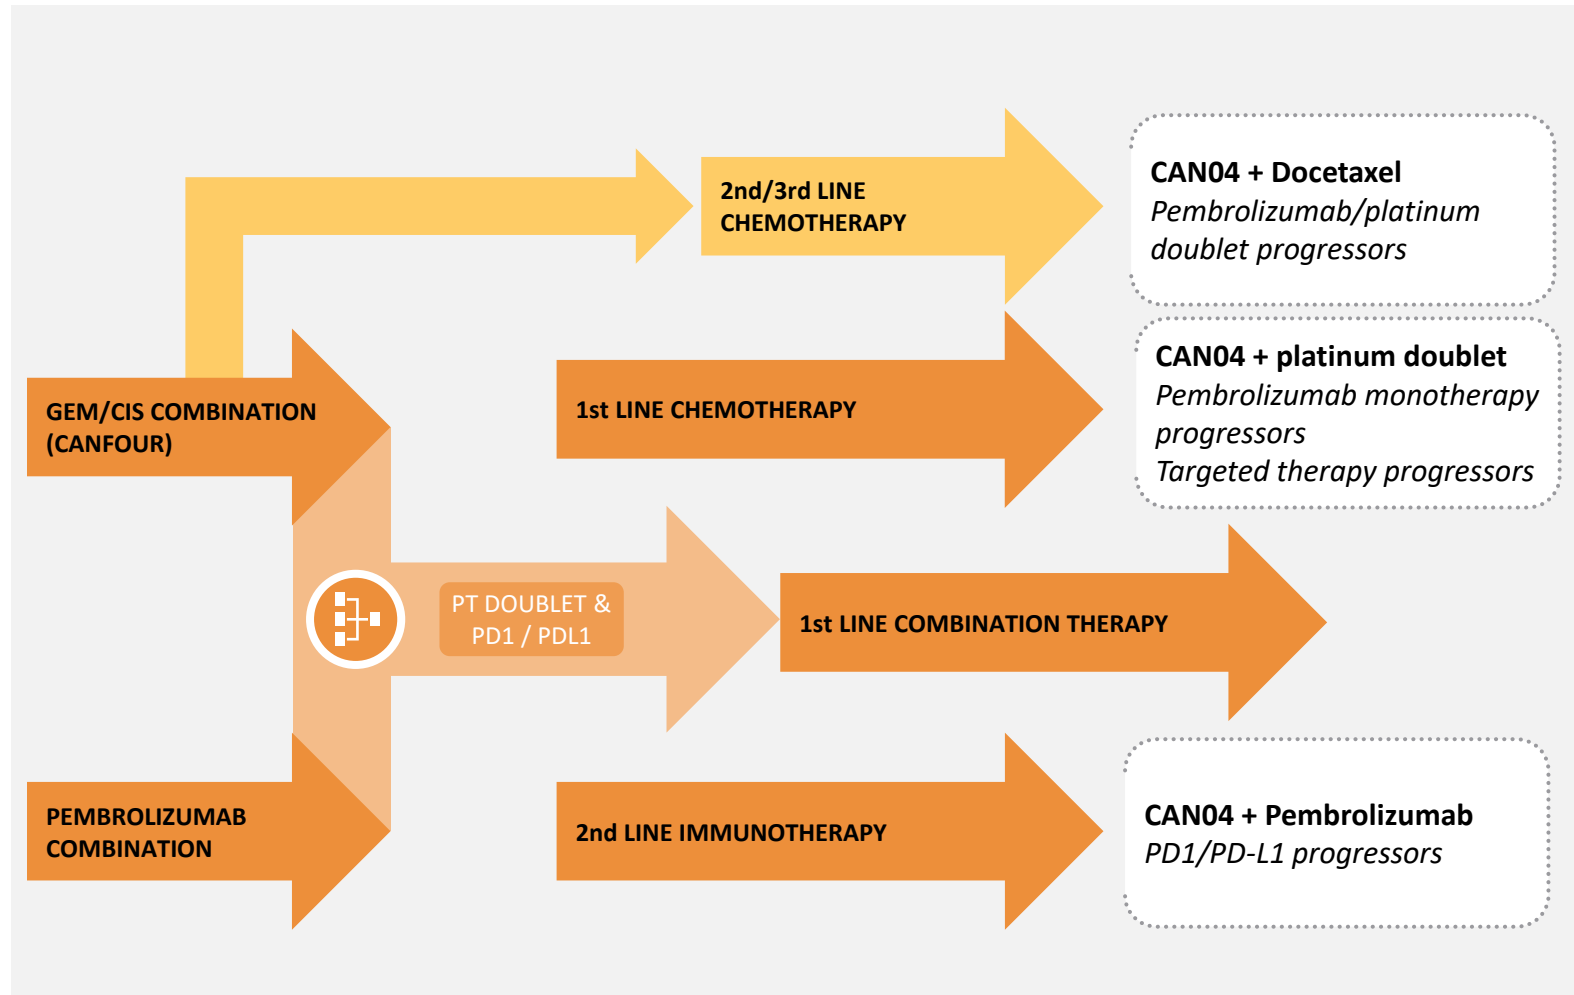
GEM/CIS COMBINATION (CANFOUR)

PEMBROLIZUMAB COMBINATION

PT DOUBLET & PD1 / PDL1

2nd/3rd LINE CHEMOTHERAPY

CAN04 + Docetaxel
*Pembrolizumab/platinum doublet progressors*

1st LINE CHEMOTHERAPY

CAN04 + platinum doublet
*Pembrolizumab monotherapy progressors*
*Targeted therapy progressors*

1st LINE COMBINATION THERAPY

2nd LINE IMMUNOTHERAPY

CAN04 + Pembrolizumab
*PD1/PD-L1 progressors*